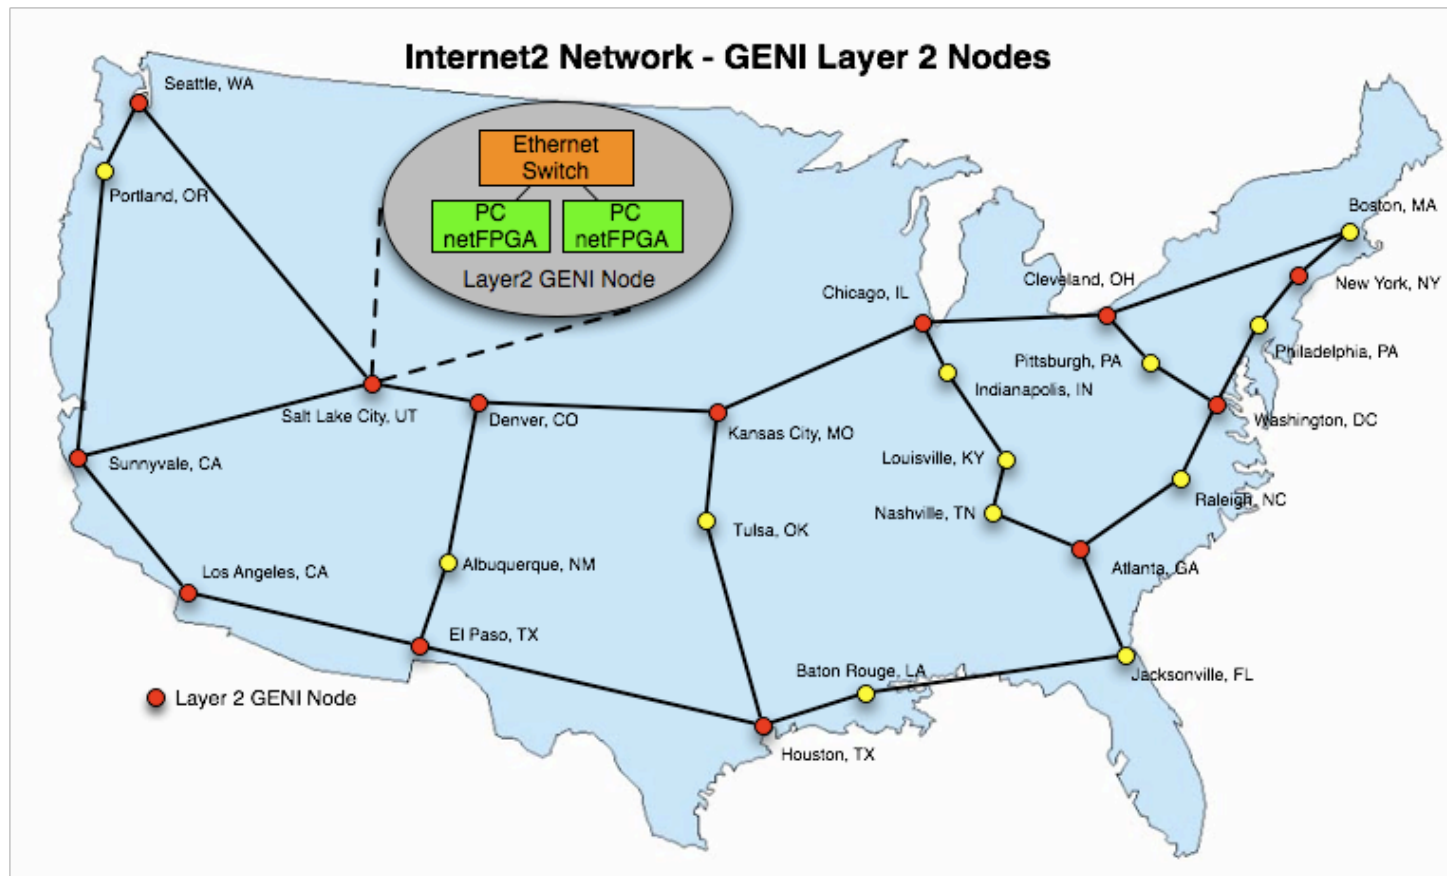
Internet2 Network - GENI Layer 2 Nodes

Ethernet Switch

PC netFPGA

PC netFPGA

Layer2 GENI Node

Seattle, WA

Portland, OR

Salt Lake City, UT

Denver, CO

Sunnyvale, CA

Los Angeles, CA

Albuquerque, NM

El Paso, TX

Kansas City, MO

Tulsa, OK

Houston, TX

Baton Rouge, LA

Chicago, IL

Indianapolis, IN

Louisville, KY

Nashville, TN

Atlanta, GA

Jacksonville, FL

Cleveland, OH

Pittsburgh, PA

Washington, DC

Raleigh, NC

Philadelphia, PA

New York, NY

Boston, MA

Layer 2 GENI Node